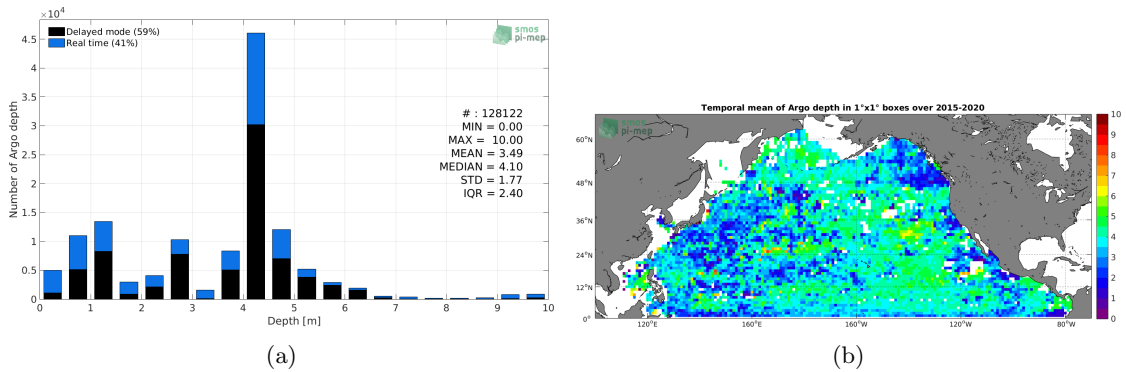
$\times10^4$

Delayed mode (59%)
Real time (41%)

smos pi-mep

Number of Argo depth

4.5
4
3.5
3
2.5
2
1.5
1
0.5
0

# : 128122
MIN = 0.00
MAX = 10.00
MEAN = 3.49
MEDIAN = 4.10
STD = 1.77
IQR = 2.40

0 1 2 3 4 5 6 7 8 9 10
Depth [m]

(a)

Temporal mean of Argo depth in 1°x1° boxes over 2015-2020

smos pi-mep

60°N
48°N
36°N
24°N
12°N
0°

120°E 160°E 160°W 120°W 80°W

10
9
8
7
6
5
4
3
2
1
0

(b)